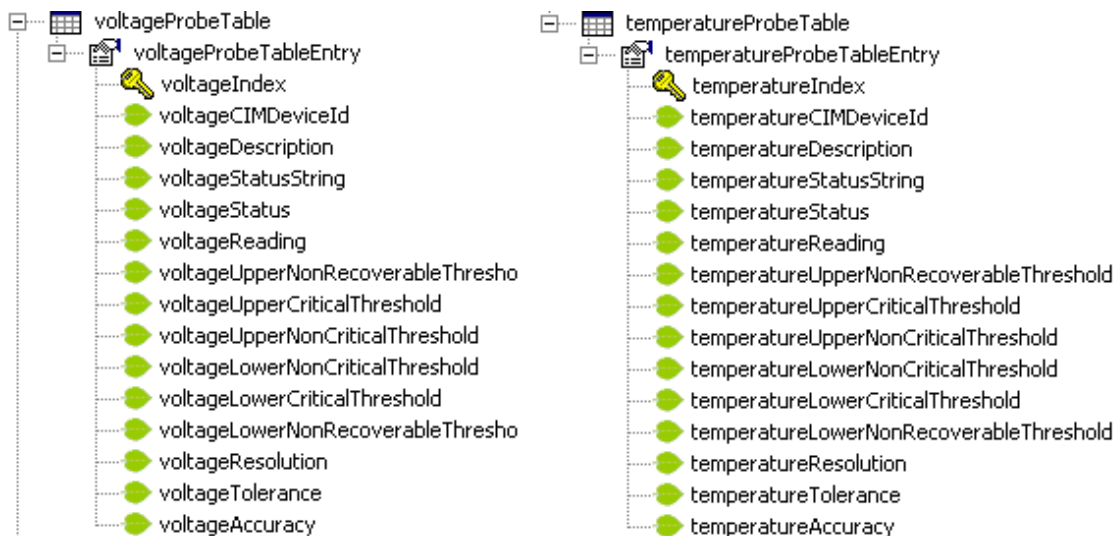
voltageProbeTable
voltageProbeTableEntry
voltageIndex
voltageCIMDeviceId
voltageDescription
voltageStatusString
voltageStatus
voltageReading
voltageUpperNonRecoverableThresho
voltageUpperCriticalThreshold
voltageUpperNonCriticalThreshold
voltageLowerNonCriticalThreshold
voltageLowerCriticalThreshold
voltageLowerNonRecoverableThresho
voltageResolution
voltageTolerance
voltageAccuracy

temperatureProbeTable
temperatureProbeTableEntry
temperatureIndex
temperatureCIMDeviceId
temperatureDescription
temperatureStatusString
temperatureStatus
temperatureReading
temperatureUpperNonRecoverableThreshold
temperatureUpperCriticalThreshold
temperatureUpperNonCriticalThreshold
temperatureLowerNonCriticalThreshold
temperatureLowerCriticalThreshold
temperatureLowerNonRecoverableThreshold
temperatureResolution
temperatureTolerance
temperatureAccuracy